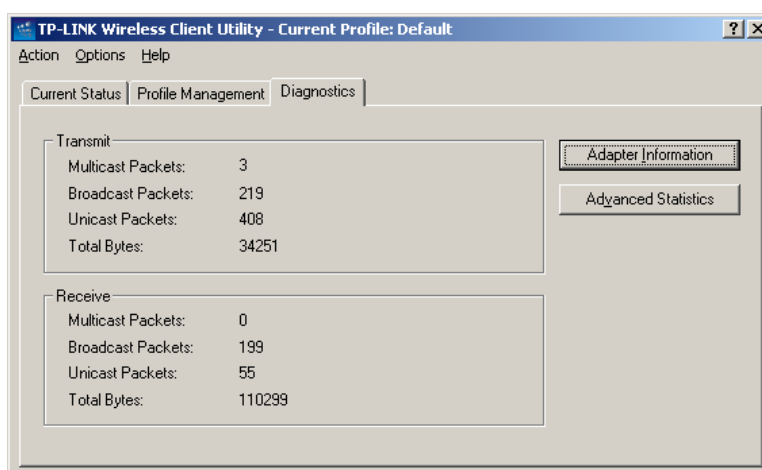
TP-LINK Wireless Client Utility - Current Profile: Default

? X

Action Options Help

Current Status | Profile Management | Diagnostics

Transmit
Multicast Packets: 3
Broadcast Packets: 219
Unicast Packets: 408
Total Bytes: 34251

Receive
Multicast Packets: 0
Broadcast Packets: 199
Unicast Packets: 55
Total Bytes: 110299

Adapter Information

Advanced Statistics